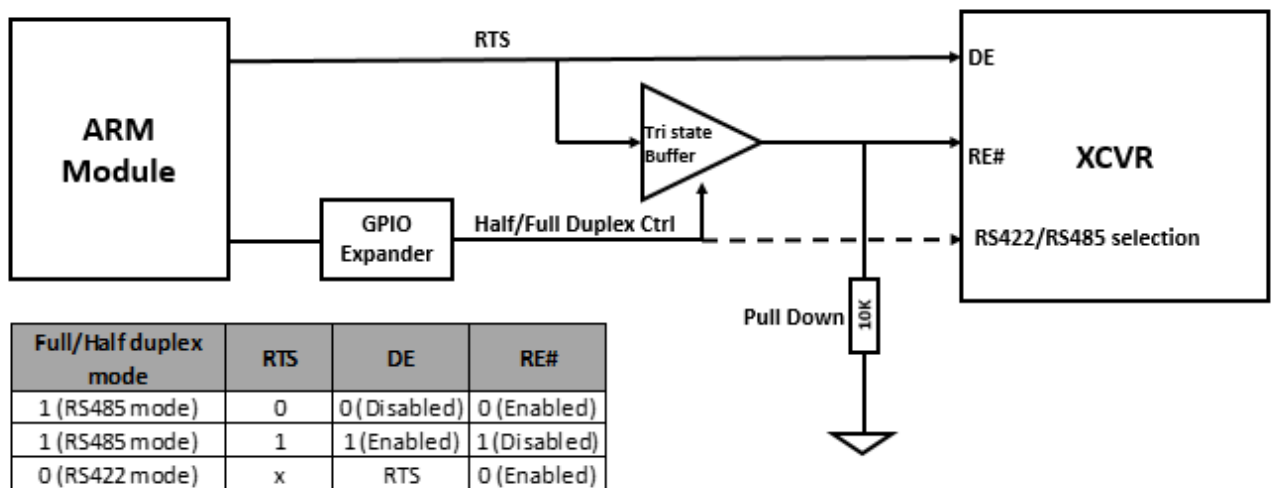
ARM Module

RTS

DE

Tri state Buffer

RE#

XCVR

GPIO Expander

Half/Full Duplex Ctrl

RS422/RS485 selection

Pull Down

10K

| Full/Half duplex mode | RTS | DE | RE# |
|---|---|---|---|
| 1 (RS485 mode) | 0 | 0 (Disabled) | 0 (Enabled) |
| 1 (RS485 mode) | 1 | 1 (Enabled) | 1 (Disabled) |
| 0 (RS422 mode) | x | RTS | 0 (Enabled) |